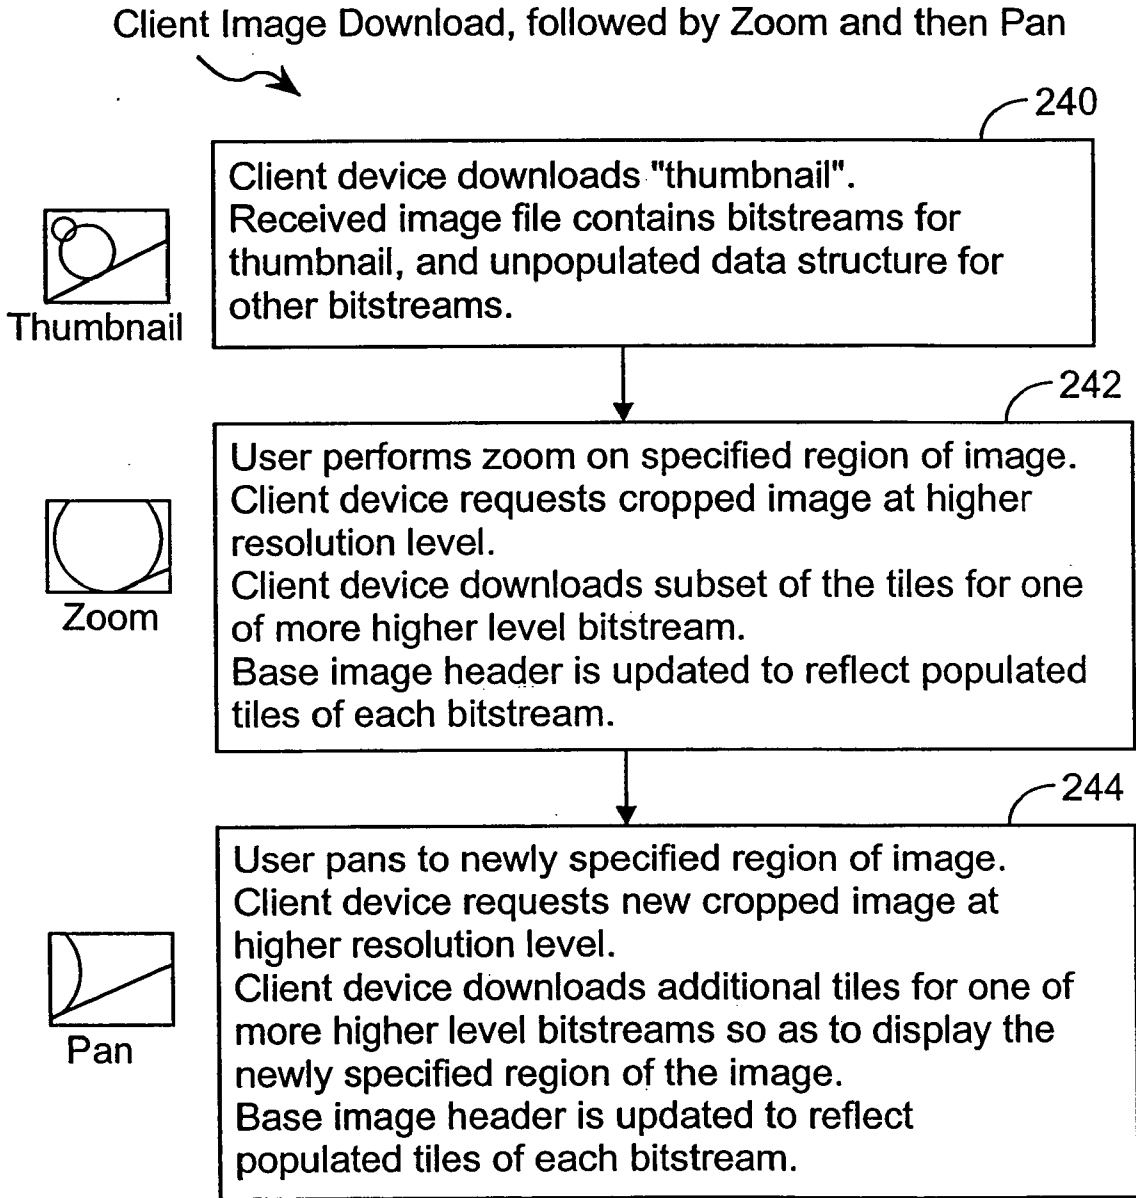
Client Image Download, followed by Zoom and then Pan

240

Thumbnail

Client device downloads "thumbnail". Received image file contains bitstreams for thumbnail, and unpopulated data structure for other bitstreams.

242

Zoom

User performs zoom on specified region of image. Client device requests cropped image at higher resolution level.
Client device downloads subset of the tiles for one of more higher level bitstream.
Base image header is updated to reflect populated tiles of each bitstream.

244

Pan

User pans to newly specified region of image. Client device requests new cropped image at higher resolution level.
Client device downloads additional tiles for one of more higher level bitstreams so as to display the newly specified region of the image.
Base image header is updated to reflect populated tiles of each bitstream.